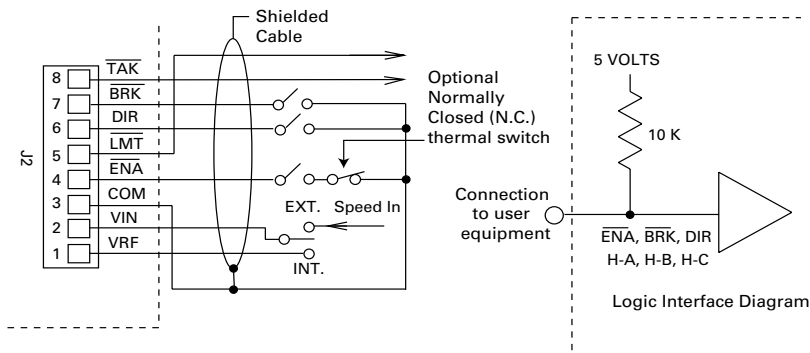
Shielded Cable

J2

8 $\overline{TAK}$
7 $\overline{BRK}$
6 DIR
5 $\overline{LMT}$
4 $\overline{ENA}$
3 COM
2 VIN
1 VRF

Optional Normally Closed (N.C.) thermal switch

EXT. Speed In

INT.

5 VOLTS

10 K

Connection to user equipment

$\overline{ENA}$, $\overline{BRK}$, DIR
H-A, H-B, H-C

Logic Interface Diagram